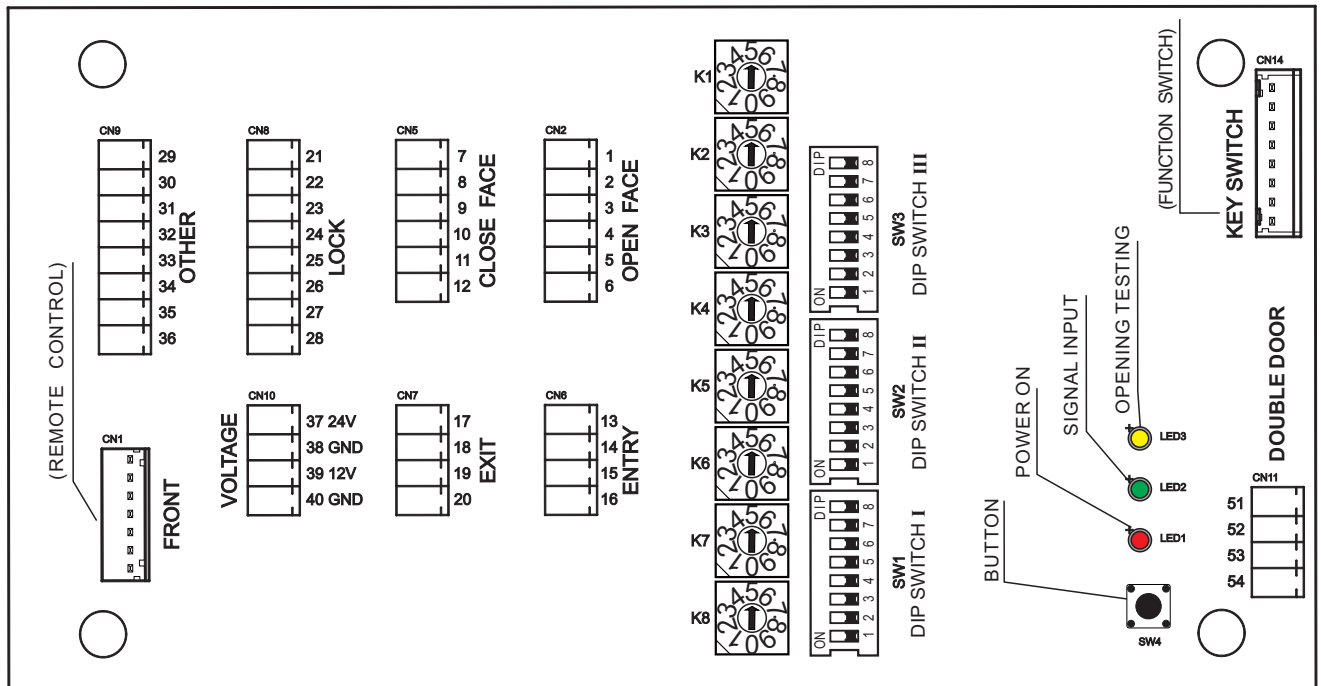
CN9
29
30
31
32
33
34
35
36
OTHER

CN8
21
22
23
24
25
26
27
28
LOCK

CN5
7
8
9
10
11
12
CLOSE FACE

CN2
1
2
3
4
5
6
OPEN FACE

(REMOTE CONTROL)
CN1
FRONT

VOLTAGE
CN10
37 24V
38 GND
39 12V
40 GND

CN7
17
18
19
20
EXIT

CN6
13
14
15
16
ENTRY

K1
K2
K3
K4
K5
K6
K7
K8

DIP
ON
1 2 3 4 5 6 7 8
SW3
DIP SWITCH III

DIP
ON
1 2 3 4 5 6 7 8
SW2
DIP SWITCH II

DIP
ON
1 2 3 4 5 6 7 8
SW1
DIP SWITCH I

(FUNCTION SWITCH)
CN14
KEY SWITCH

OPENING TESTING
SIGNAL INPUT
POWER ON
BUTTON
LED3
LED2
LED1
SW4

DOUBLE DOOR
CN11
51
52
53
54